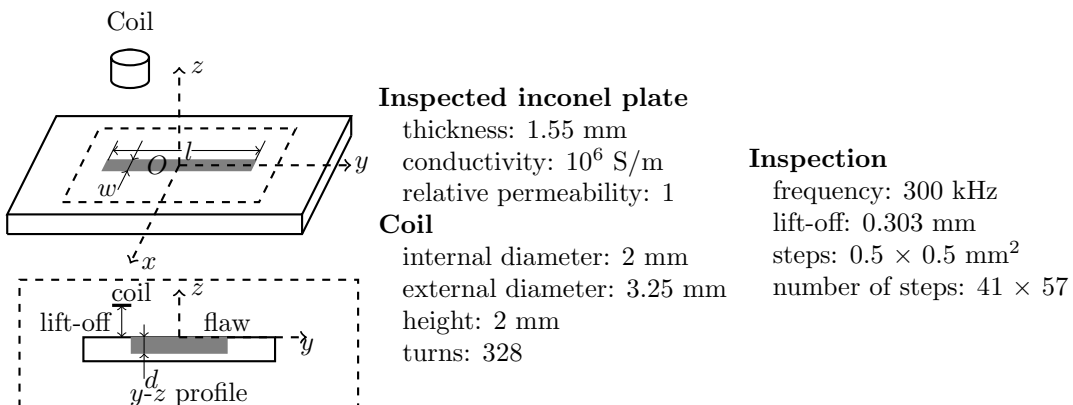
Coil

$z$

$l$

$O$

$y$

$w$

$x$

coil

$z$

lift-off

flaw

$y$

$d$

$y$-$z$ profile

**Inspected inconel plate**
thickness: 1.55 mm
conductivity: $10^6$ S/m
relative permeability: 1

**Coil**
internal diameter: 2 mm
external diameter: 3.25 mm
height: 2 mm
turns: 328

**Inspection**
frequency: 300 kHz
lift-off: 0.303 mm
steps: $0.5 \times 0.5$ mm$^2$
number of steps: $41 \times 57$